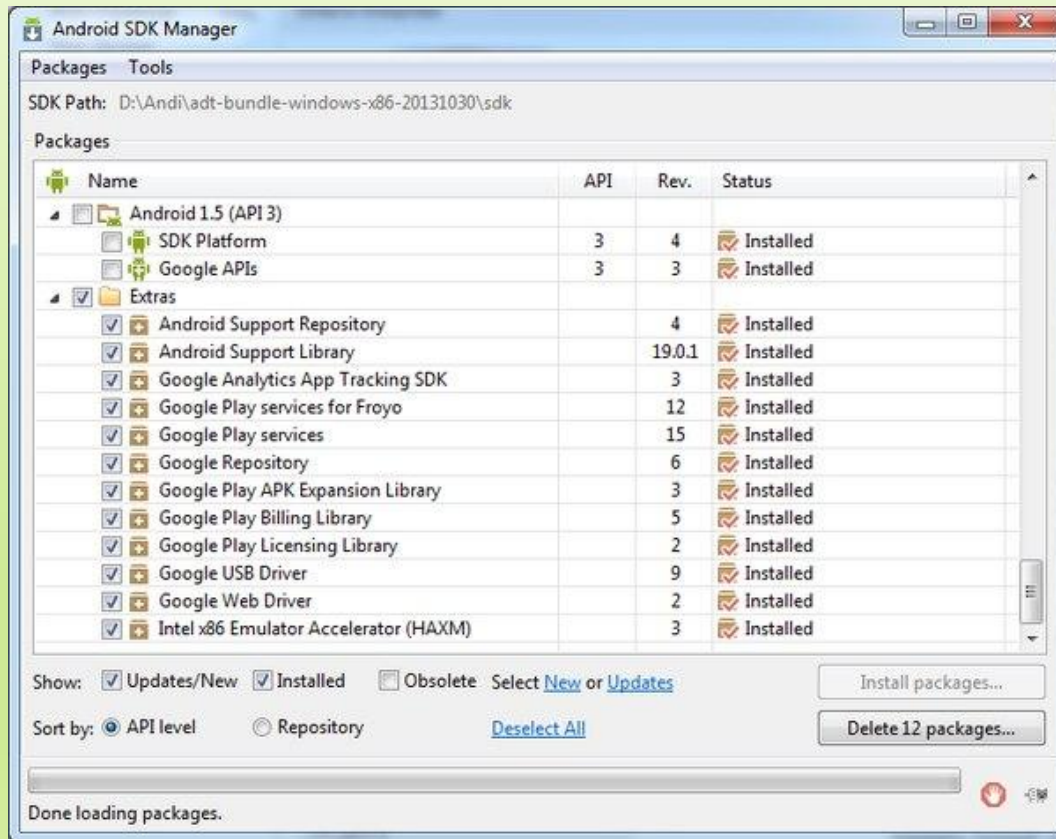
Android SDK Manager

Packages Tools

SDK Path: D:\Andi\adt-bundle-windows-x86-20131030\sdk

Packages

| Name | API | Rev. | Status |
|---|---|---|---|
| Android 1.5 (API 3) | | | |
| SDK Platform | 3 | 4 | Installed |
| Google APIs | 3 | 3 | Installed |
| Extras | | | |
| Android Support Repository | | 4 | Installed |
| Android Support Library | | 19.0.1 | Installed |
| Google Analytics App Tracking SDK | | 3 | Installed |
| Google Play services for Froyo | | 12 | Installed |
| Google Play services | | 15 | Installed |
| Google Repository | | 6 | Installed |
| Google Play APK Expansion Library | | 3 | Installed |
| Google Play Billing Library | | 5 | Installed |
| Google Play Licensing Library | | 2 | Installed |
| Google USB Driver | | 9 | Installed |
| Google Web Driver | | 2 | Installed |
| Intel x86 Emulator Accelerator (HAXM) | | 3 | Installed |

Show: Updates/New Installed Obsolete Select New or Updates

Install packages...

Sort by: API level Repository Deselect All

Delete 12 packages...

Done loading packages.